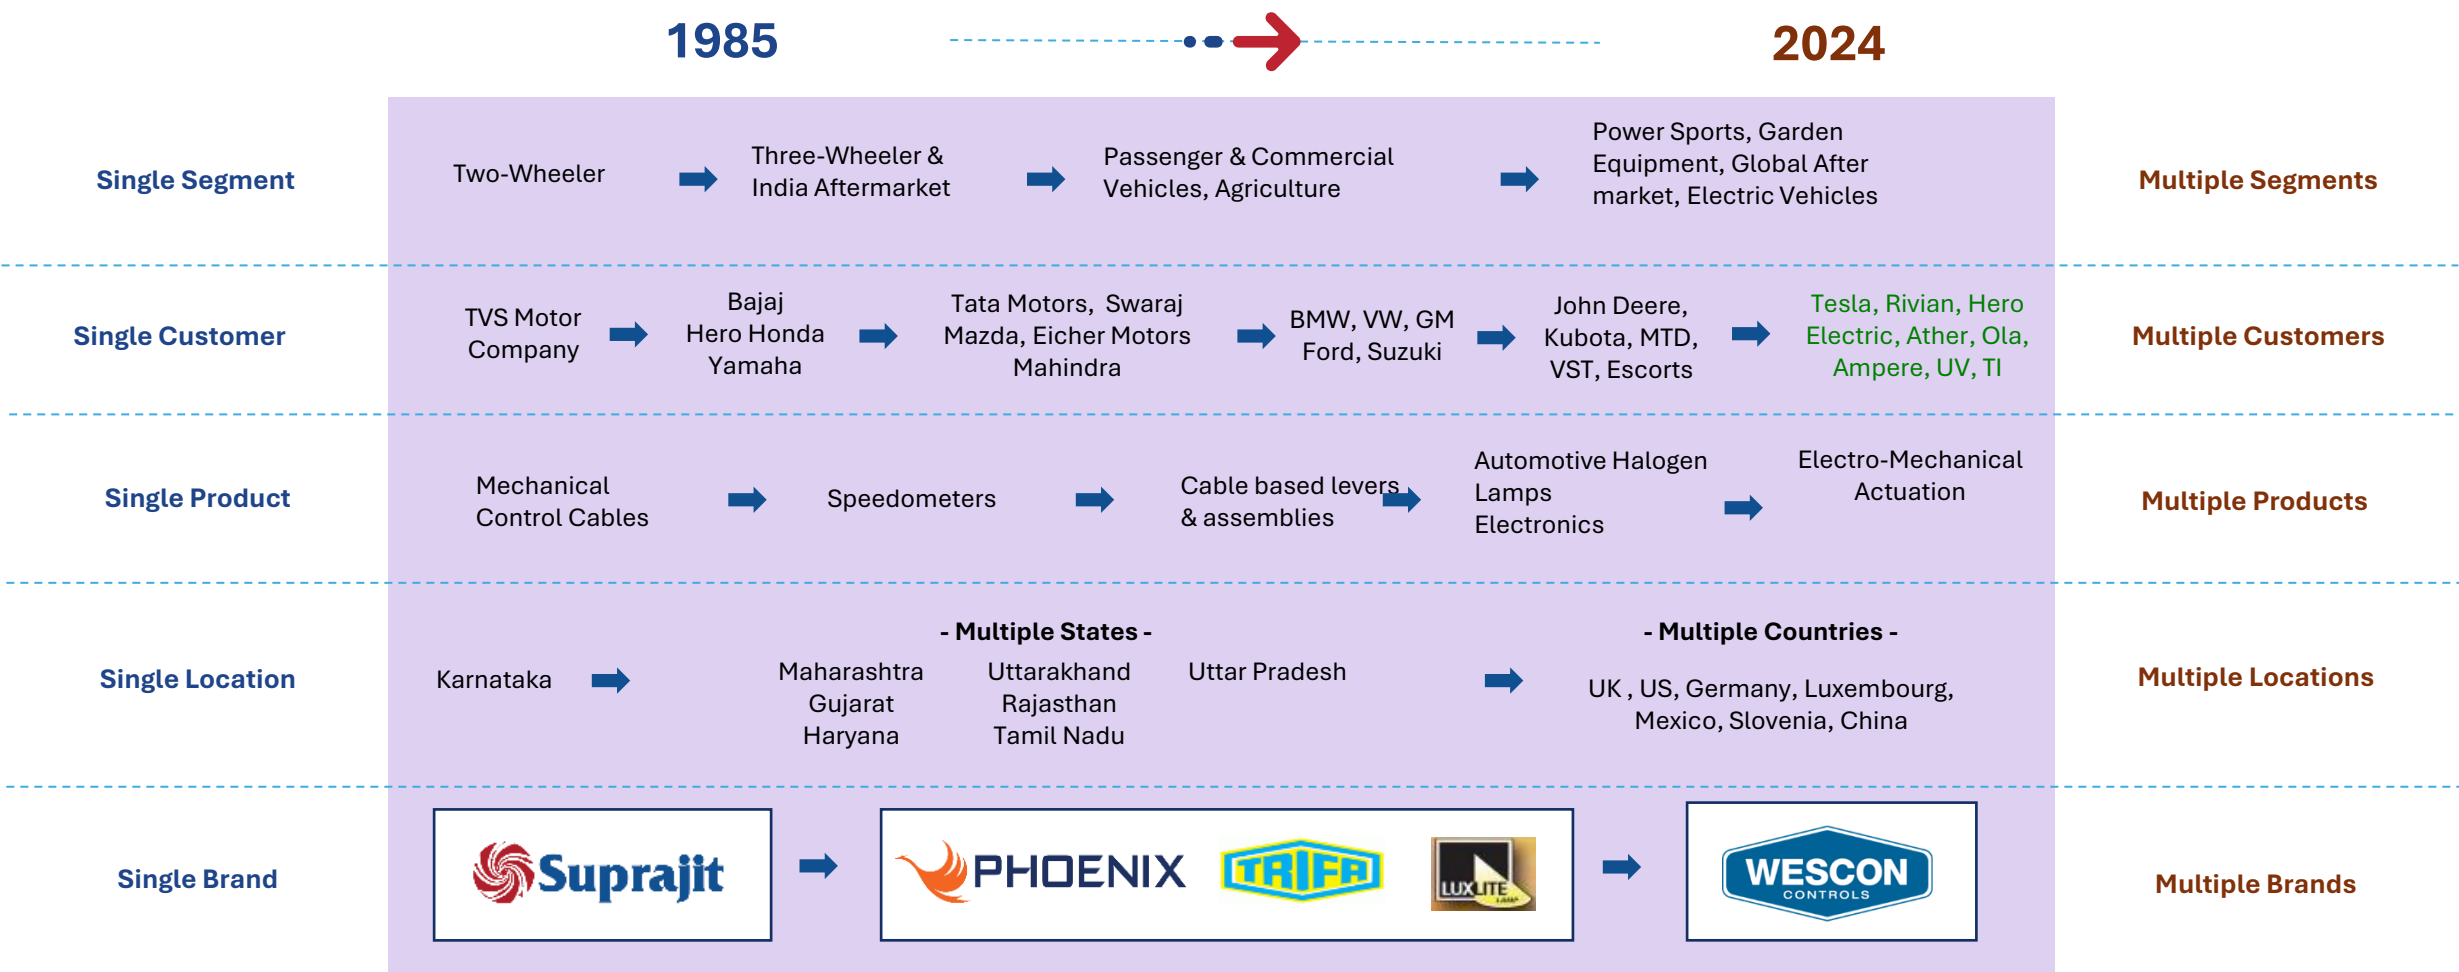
1985 2024

Single Segment

Two-Wheeler

Three-Wheeler & India Aftermarket

Passenger & Commercial Vehicles, Agriculture

Power Sports, Garden Equipment, Global After market, Electric Vehicles

Multiple Segments

Single Customer

TVS Motor Company

Bajaj Hero Honda Yamaha

Tata Motors, Swaraj Mazda, Eicher Motors Mahindra

BMW, VW, GM Ford, Suzuki

John Deere, Kubota, MTD, VST, Escorts

Tesla, Rivian, Hero Electric, Ather, Ola, Ampere, UV, TI

Multiple Customers

Single Product

Mechanical Control Cables

Speedometers

Cable based levers & assemblies

Automotive Halogen Lamps Electronics

Electro-Mechanical Actuation

Multiple Products

Single Location

Karnataka

- Multiple States -

Maharashtra Gujarat Haryana

Uttarakhand Rajasthan Tamil Nadu

Uttar Pradesh

- Multiple Countries -

UK , US, Germany, Luxembourg, Mexico, Slovenia, China

Multiple Locations

Single Brand

Suprajit

PHOENIX

TRIFA

LUXLITE

WESCON CONTROLS

Multiple Brands